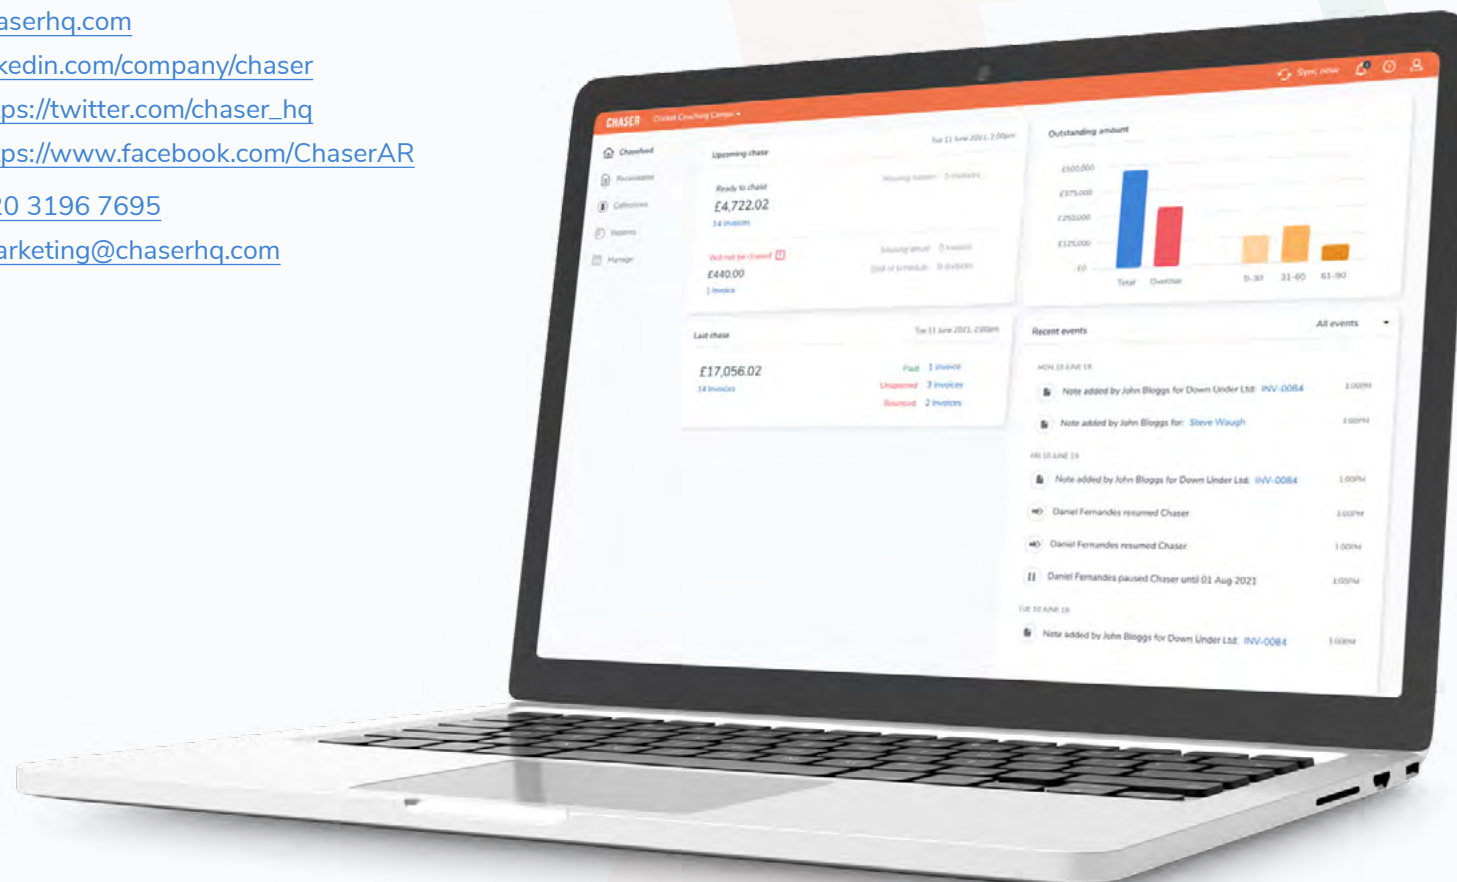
aserhq.com
kedin.com/company/chaser
ps://twitter.com/chaser_hq
ps://www.facebook.com/ChaserAR
20 3196 7695
arketing@chaserhq.com

CHASER Chaser Coaching Centre
Sync now

Chasefeed
Receivables
Collections
Reports
Manage

Upcoming chase
Tue 11 June 2021, 2:00pm
Ready to chase
£4,722.02
14 invoices
Missing number 0 invoices
Will not be chased
£440.00
1 invoice
Missing email 0 invoice
Out of schedule 0 invoices

Outstanding amount
£500,000
£375,000
£250,000
£125,000
£0
Total
Overdue
0-30
31-60
61-90

Last chase
Tue 11 June 2021, 2:00pm
£17,056.02
14 invoices
Paid 1 invoice
Unopened 3 invoices
Bounced 2 invoices

Recent events
All events
MON 10 JUNE 19
Note added by John Bloggs for Down Under Ltd: INV-0084 1:00PM
Note added by John Bloggs for: Steve Waugh 1:00PM
FRI 10 JUNE 19
Note added by John Bloggs for Down Under Ltd: INV-0084 1:00PM
Daniel Fernandes resumed Chaser 1:00PM
Daniel Fernandes resumed Chaser 1:00PM
Daniel Fernandes paused Chaser until 01 Aug 2021 1:00PM
TUE 10 JUNE 19
Note added by John Bloggs for Down Under Ltd: INV-0084 1:00PM